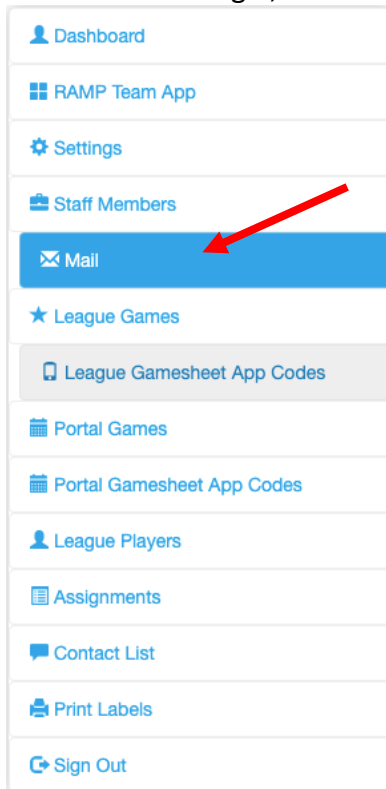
Dashboard

RAMP Team App

Settings

Staff Members

Mail

League Games

League Gamesheet App Codes

Portal Games

Portal Gamesheet App Codes

League Players

Assignments

Contact List

Print Labels

Sign Out